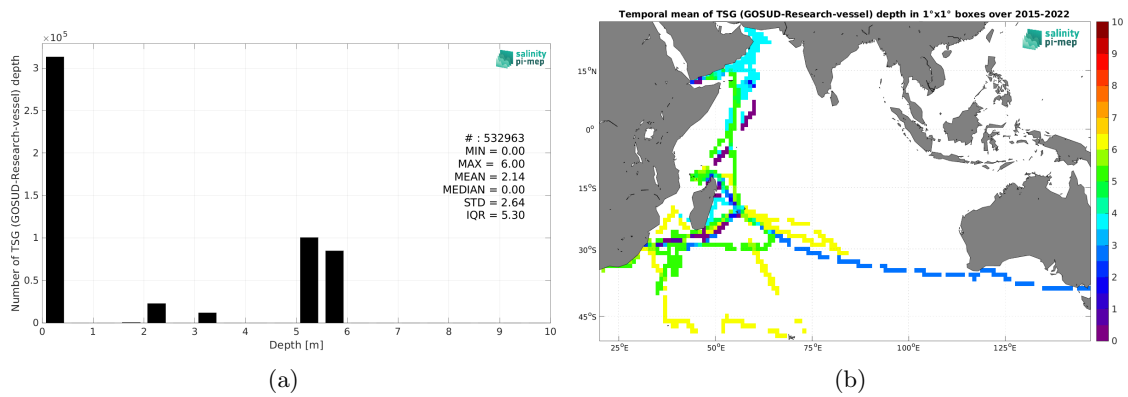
$\times10^5$

salinity pi-mep

3.5
3
2.5
2
1.5
1
0.5
0

Number of TSG (GOSUD-Research-vessel) depth

# : 532963
MIN = 0.00
MAX = 6.00
MEAN = 2.14
MEDIAN = 0.00
STD = 2.64
IQR = 5.30

0 1 2 3 4 5 6 7 8 9 10
Depth [m]

(a)

Temporal mean of TSG (GOSUD-Research-vessel) depth in 1°x1° boxes over 2015-2022

salinity pi-mep

15°N
0°
15°S
30°S
45°S

25°E 50°E 75°E 100°E 125°E

10
9
8
7
6
5
4
3
2
1
0

(b)